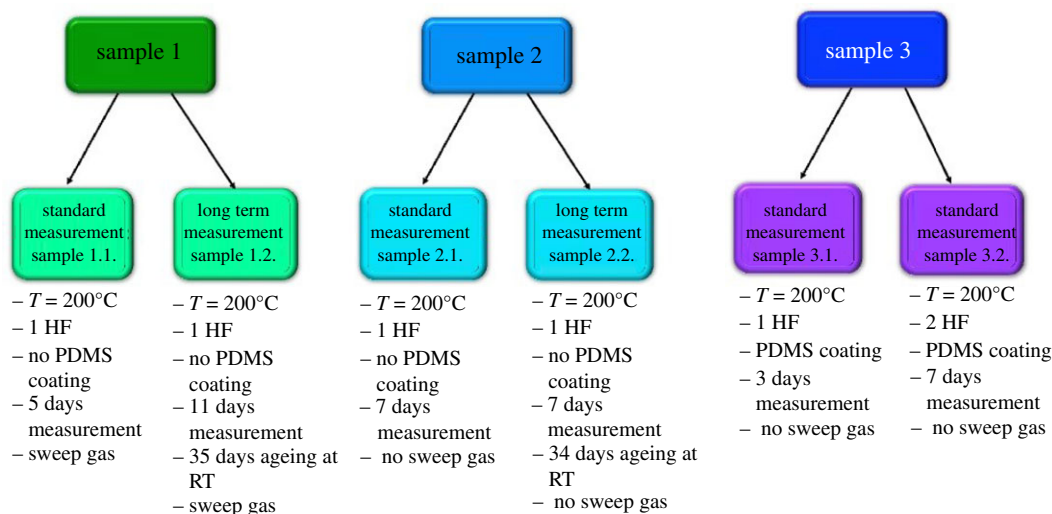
sample 1

standard measurement sample 1.1.

– $T = 200°C$
– 1 HF
– no PDMS coating
– 5 days measurement
– sweep gas

long term measurement sample 1.2.

– $T = 200°C$
– 1 HF
– no PDMS coating
– 11 days measurement
– 35 days ageing at RT
– sweep gas

sample 2

standard measurement sample 2.1.

– $T = 200°C$
– 1 HF
– no PDMS coating
– 7 days measurement
– no sweep gas

long term measurement sample 2.2.

– $T = 200°C$
– 1 HF
– no PDMS coating
– 7 days measurement
– 34 days ageing at RT
– no sweep gas

sample 3

standard measurement sample 3.1.

– $T = 200°C$
– 1 HF
– PDMS coating
– 3 days measurement
– no sweep gas

standard measurement sample 3.2.

– $T = 200°C$
– 2 HF
– PDMS coating
– 7 days measurement
– no sweep gas